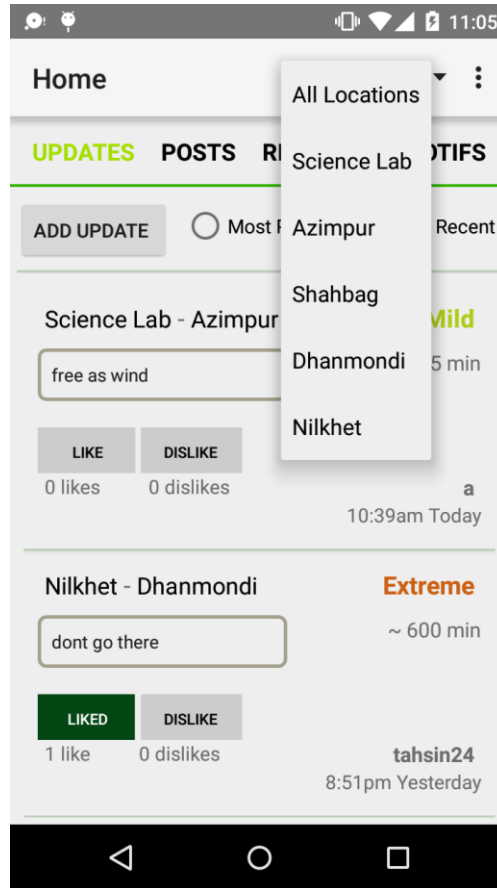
11:05

Home

All Locations
Science Lab
Azimpur
Shahbag
Dhanmondi
Nilkhet

UPDATES POSTS R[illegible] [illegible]OTIFS

ADD UPDATE Most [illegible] Recent

Science Lab - Azimpur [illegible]Mild

free as wind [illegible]5 min

LIKE DISLIKE
0 likes 0 dislikes a
10:39am Today

Nilkhet - Dhanmondi Extreme

dont go there ~ 600 min

LIKED DISLIKE
1 like 0 dislikes tahsin24
8:51pm Yesterday